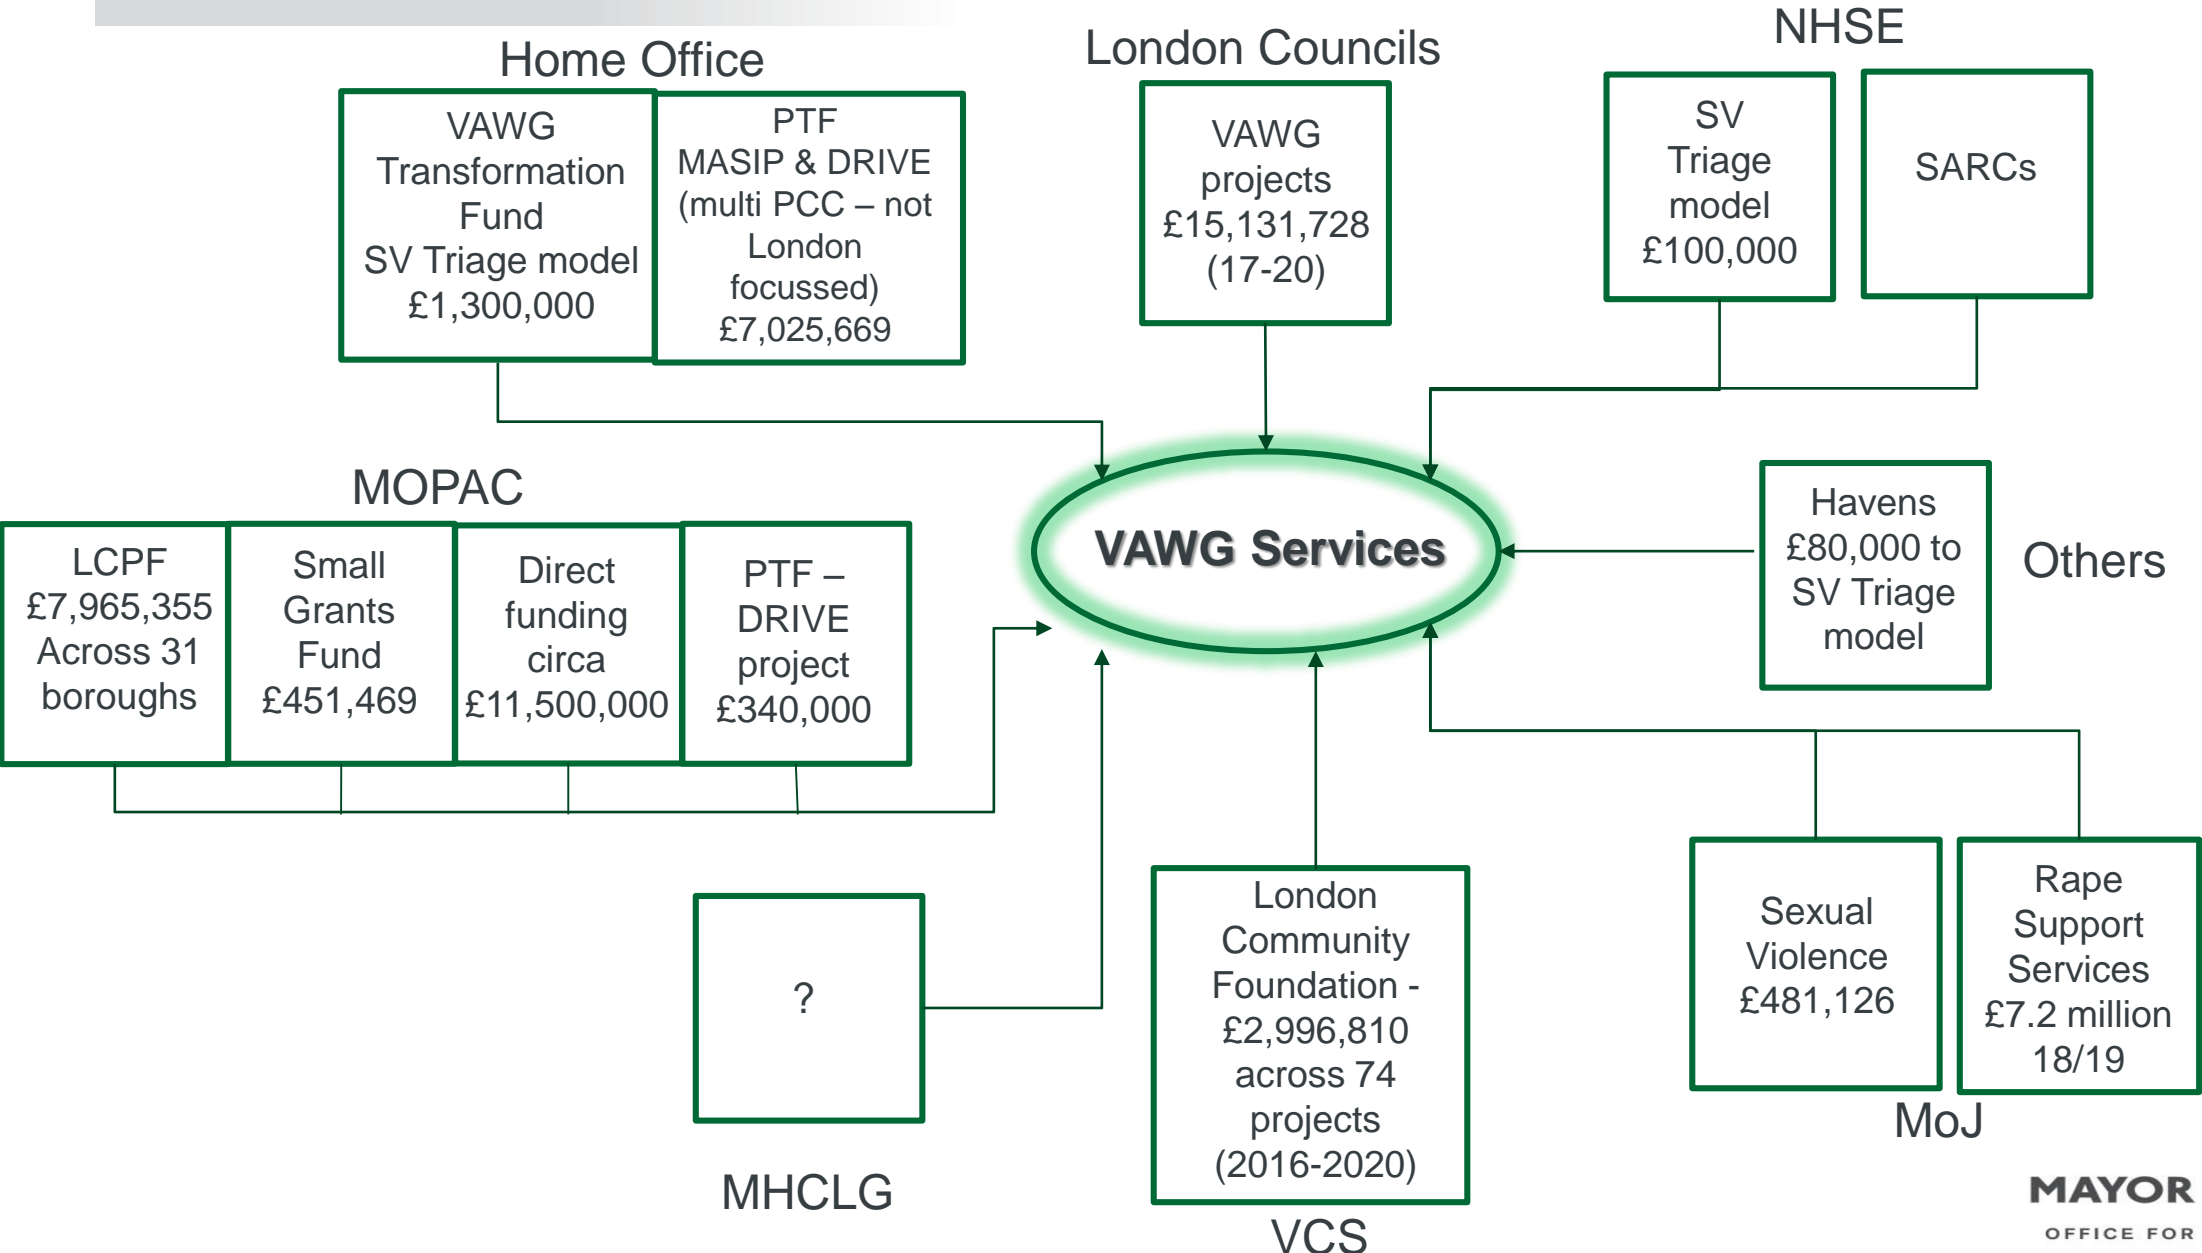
Home Office

VAWG Transformation Fund SV Triage model £1,300,000

PTF MASIP & DRIVE (multi PCC – not London focussed) £7,025,669

London Councils

VAWG projects £15,131,728 (17-20)

NHSE

SV Triage model £100,000

SARCs

MOPAC

LCPF £7,965,355 Across 31 boroughs

Small Grants Fund £451,469

Direct funding circa £11,500,000

PTF – DRIVE project £340,000

VAWG Services

Havens £80,000 to SV Triage model

Others

?

MHCLG

London Community Foundation - £2,996,810 across 74 projects (2016-2020)

VCS

Sexual Violence £481,126

Rape Support Services £7.2 million 18/19

MoJ

MAYOR

OFFICE FOR